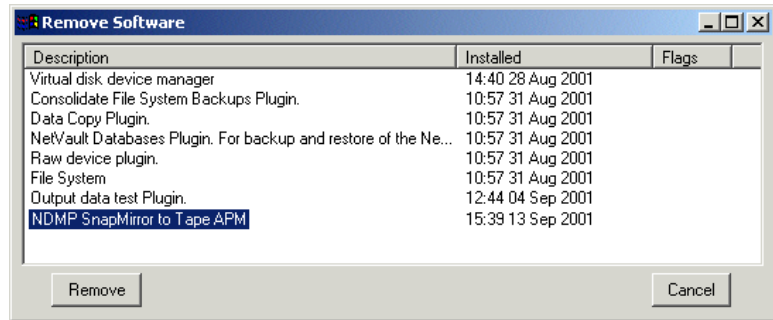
Remove Software

| Description | Installed | Flags |
|---|---|---|
| Virtual disk device manager | 14:40 28 Aug 2001 | |
| Consolidate File System Backups Plugin. | 10:57 31 Aug 2001 | |
| Data Copy Plugin. | 10:57 31 Aug 2001 | |
| NetVault Databases Plugin. For backup and restore of the Ne... | 10:57 31 Aug 2001 | |
| Raw device plugin. | 10:57 31 Aug 2001 | |
| File System | 10:57 31 Aug 2001 | |
| Output data test Plugin. | 12:44 04 Sep 2001 | |
| NDMP SnapMirror to Tape APM | 15:39 13 Sep 2001 | |

Remove

Cancel